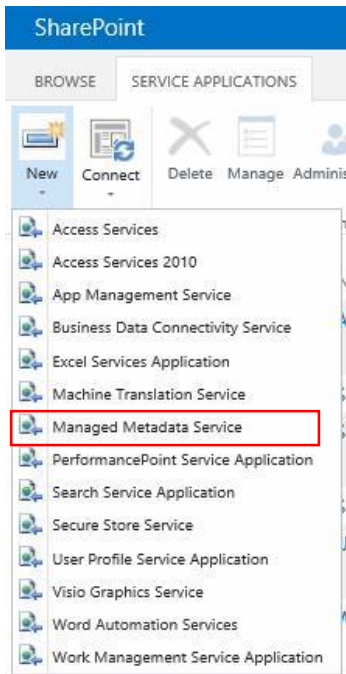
SharePoint

BROWSE SERVICE APPLICATIONS

New Connect Delete Manage Adminis

Access Services
Access Services 2010
App Management Service
Business Data Connectivity Service
Excel Services Application
Machine Translation Service
Managed Metadata Service
PerformancePoint Service Application
Search Service Application
Secure Store Service
User Profile Service Application
Visio Graphics Service
Word Automation Services
Work Management Service Application